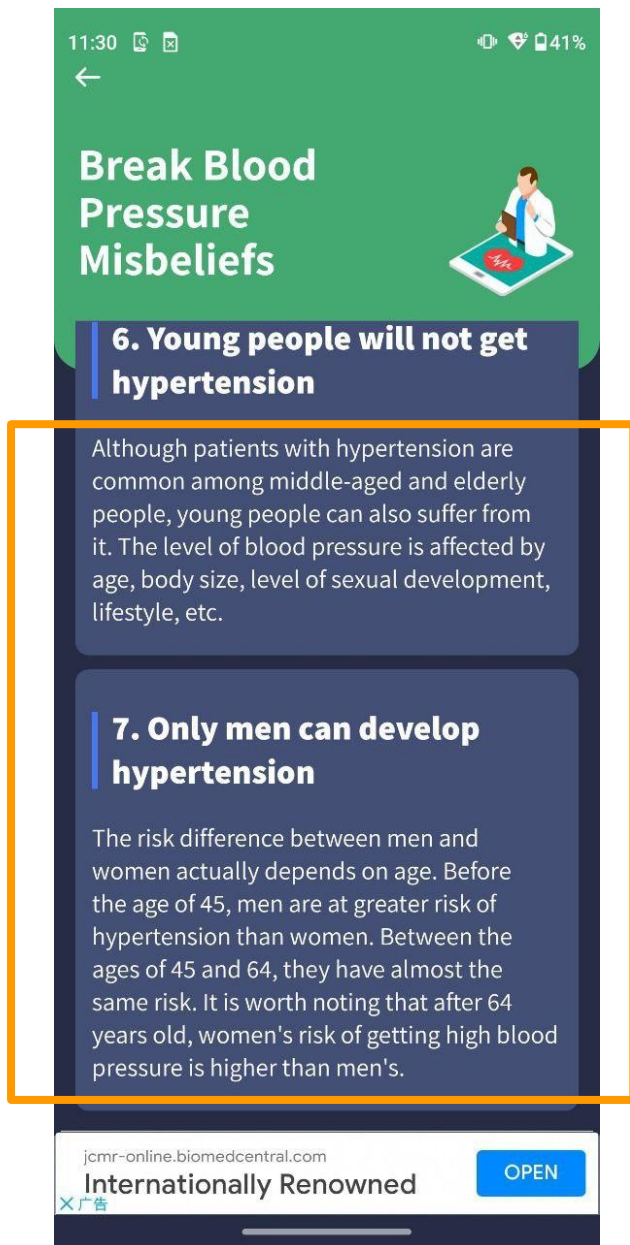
11:30 41%

Break Blood Pressure Misbeliefs

6. Young people will not get hypertension

Although patients with hypertension are common among middle-aged and elderly people, young people can also suffer from it. The level of blood pressure is affected by age, body size, level of sexual development, lifestyle, etc.

7. Only men can develop hypertension

The risk difference between men and women actually depends on age. Before the age of 45, men are at greater risk of hypertension than women. Between the ages of 45 and 64, they have almost the same risk. It is worth noting that after 64 years old, women's risk of getting high blood pressure is higher than men's.

jcmr-online.biomedcentral.com
Internationally Renowned
OPEN
广告